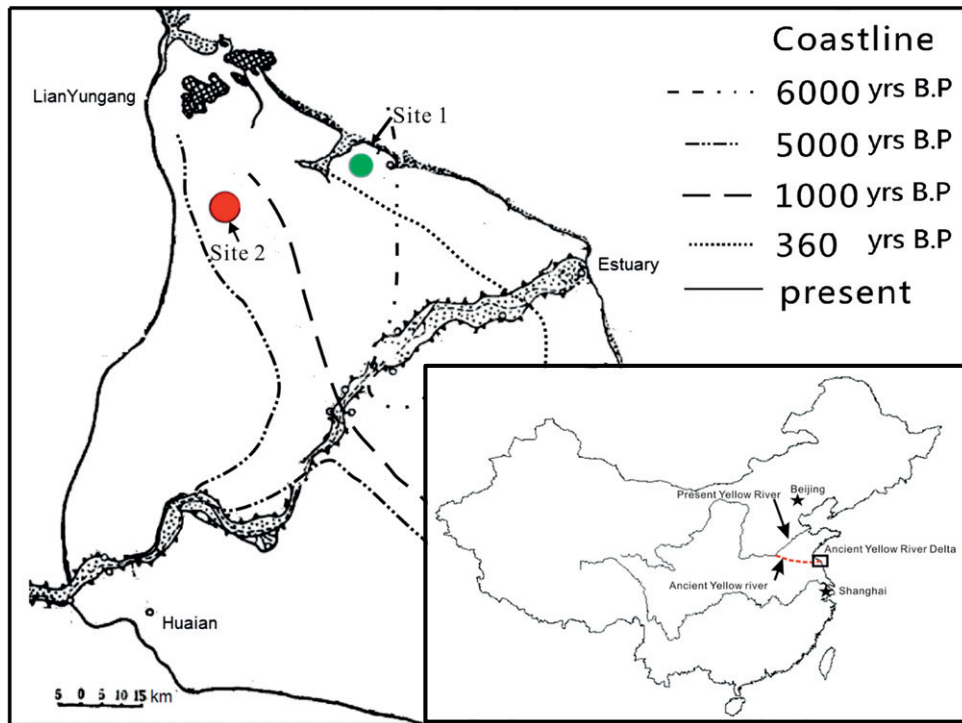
Coastline
6000 yrs B.P
5000 yrs B.P
1000 yrs B.P
360 yrs B.P
present

LianYungang
Site 1
Site 2
Estuary
Huaian
5 0 5 10 15 km

Beijing
Present Yellow River
Ancient Yellow River Delta
Ancient Yellow river
Shanghai